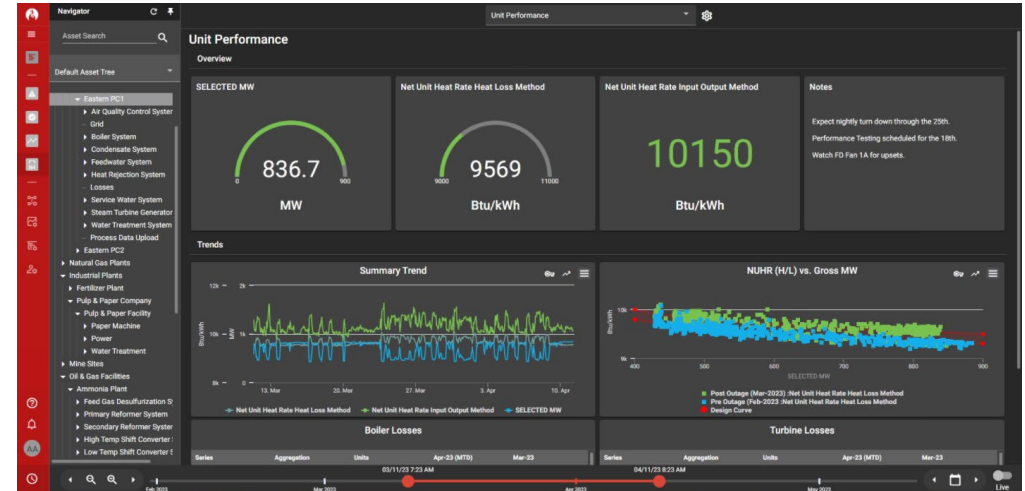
Navigator

Asset Search

Default Asset Tree

Eastern PC1
Air Quality Control Syster
Grid
Boiler System
Condensate System
Feedwater System
Heat Rejection System
Losses
Service Water System
Steam Turbine Generator
Water Treatment System
Process Data Upload
Eastern PC2
Natural Gas Plants
Industrial Plants
Fertilizer Plant
Pulp & Paper Company
Pulp & Paper Facility
Paper Machine
Power
Water Treatment
Mine Sites
Oil & Gas Facilities
Ammonia Plant
Feed Gas Desulfurization S
Primary Reformer System
Secondary Reformer Syster
High Temp Shift Converter
Low Temp Shift Converter

AA

Unit Performance

Unit Performance

Overview

SELECTED MW
0 900
836.7
MW

Net Unit Heat Rate Heat Loss Method
9000 11000
9569
Btu/kWh

Net Unit Heat Rate Input Output Method
10150
Btu/kWh

Notes
Expect nightly turn down through the 25th.
Performance Testing scheduled for the 18th.
Watch FD Fan 1A for upsets.

Trends

Summary Trend
12k 2k
Btu/kWh MW
8k 0
13. Mar 20. Mar 27. Mar 3. Apr 10. Apr
Net Unit Heat Rate Heat Loss Method Net Unit Heat Rate Input Output Method SELECTED MW

NUHR (H/L) vs. Gross MW
10k
Btu/kWh
9k
400 500 600 700 800 900
SELECTED MW
Post Outage (Mar-2023) :Net Unit Heat Rate Heat Loss Method
Pre Outage (Feb-2023 :Net Unit Heat Rate Heat Loss Method
Design Curve

Boiler Losses
Series Aggregation Units Apr-23 (MTD) Mar-23

Turbine Losses
Series Aggregation Units Apr-23 (MTD) Mar-23

03/11/23 7:23 AM
04/11/23 8:23 AM
Feb 2023 Mar 2023 Apr 2023 May 2023
Live